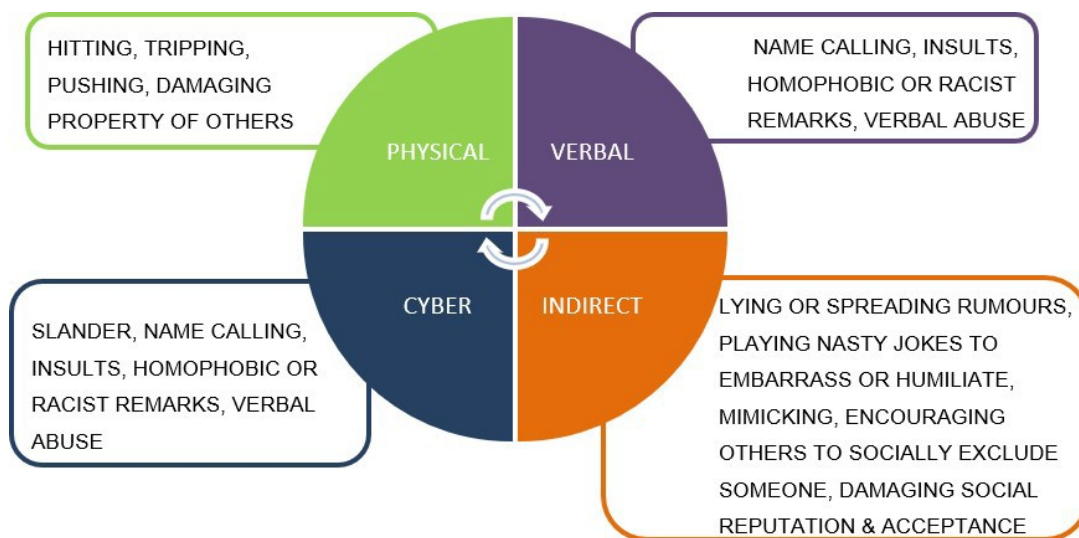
HITTING, TRIPPING, PUSHING, DAMAGING PROPERTY OF OTHERS

NAME CALLING, INSULTS, HOMOPHOBIC OR RACIST REMARKS, VERBAL ABUSE

PHYSICAL

VERBAL

CYBER

INDIRECT

SLANDER, NAME CALLING, INSULTS, HOMOPHOBIC OR RACIST REMARKS, VERBAL ABUSE

LYING OR SPREADING RUMOURS, PLAYING NASTY JOKES TO EMBARRASS OR HUMILIATE, MIMICKING, ENCOURAGING OTHERS TO SOCIALLY EXCLUDE SOMEONE, DAMAGING SOCIAL REPUTATION & ACCEPTANCE